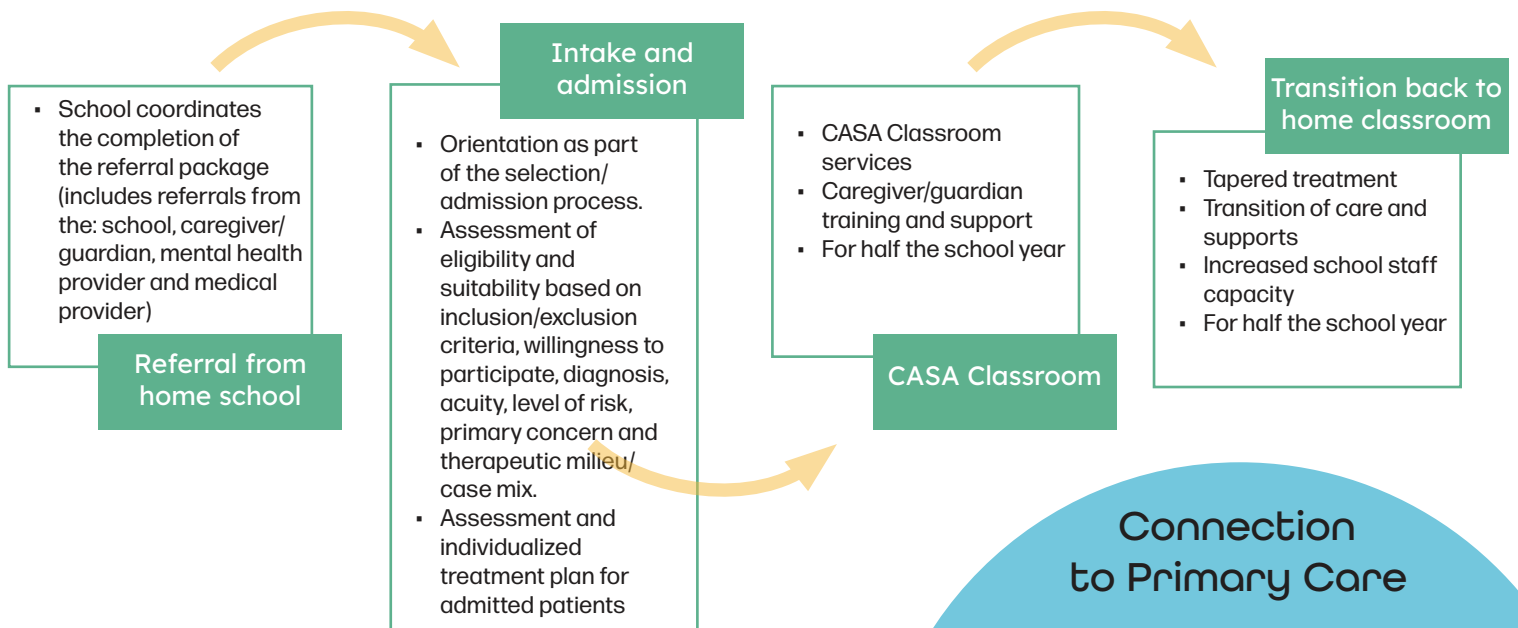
- School coordinates the completion of the referral package (includes referrals from the: school, caregiver/guardian, mental health provider and medical provider)

Referral from home school

Intake and admission

- Orientation as part of the selection/admission process.
- Assessment of eligibility and suitability based on inclusion/exclusion criteria, willingness to participate, diagnosis, acuity, level of risk, primary concern and therapeutic milieu/case mix.
- Assessment and individualized treatment plan for admitted patients

- CASA Classroom services
- Caregiver/guardian training and support
- For half the school year

CASA Classroom

Transition back to home classroom

- Tapered treatment
- Transition of care and supports
- Increased school staff capacity
- For half the school year

Connection to Primary Care